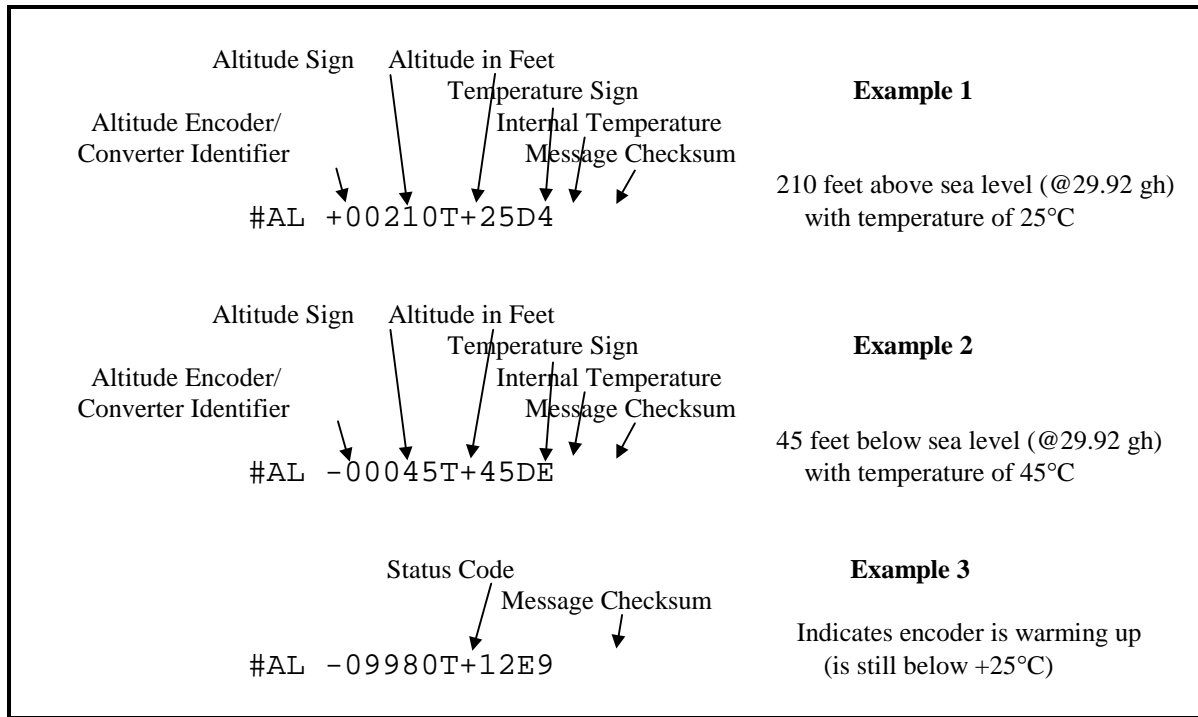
Altitude Sign Altitude in Feet
Temperature Sign
Altitude Encoder/ Converter Identifier
Internal Temperature
Message Checksum

#AL +00210T+25D4

**Example 1**

210 feet above sea level (@29.92 gh) with temperature of 25°C

Altitude Sign Altitude in Feet
Temperature Sign
Altitude Encoder/ Converter Identifier
Internal Temperature
Message Checksum

#AL -00045T+45DE

**Example 2**

45 feet below sea level (@29.92 gh) with temperature of 45°C

Status Code
Message Checksum

#AL -09980T+12E9

**Example 3**

Indicates encoder is warming up (is still below +25°C)